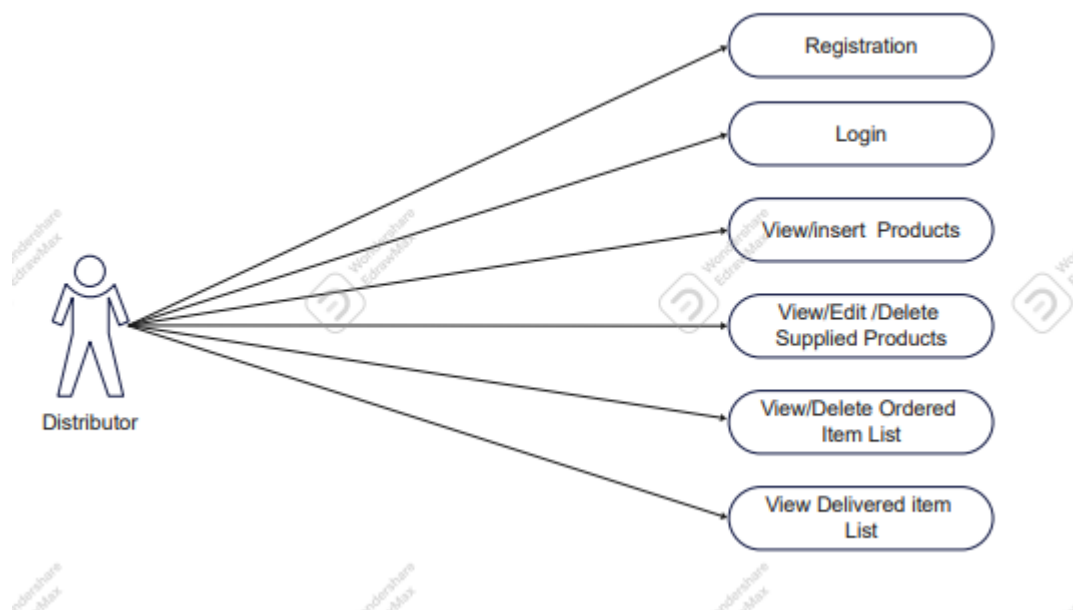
Registration

Login

View/insert Products

View/Edit /Delete Supplied Products

View/Delete Ordered Item List

View Delivered item List

Distributor

Wondershare EdrawMax

Wondershare EdrawMax

Wondershare EdrawMax

Wondershare EdrawMax

Wondershare EdrawMax

Wondershare EdrawMax

Wondershare EdrawMax